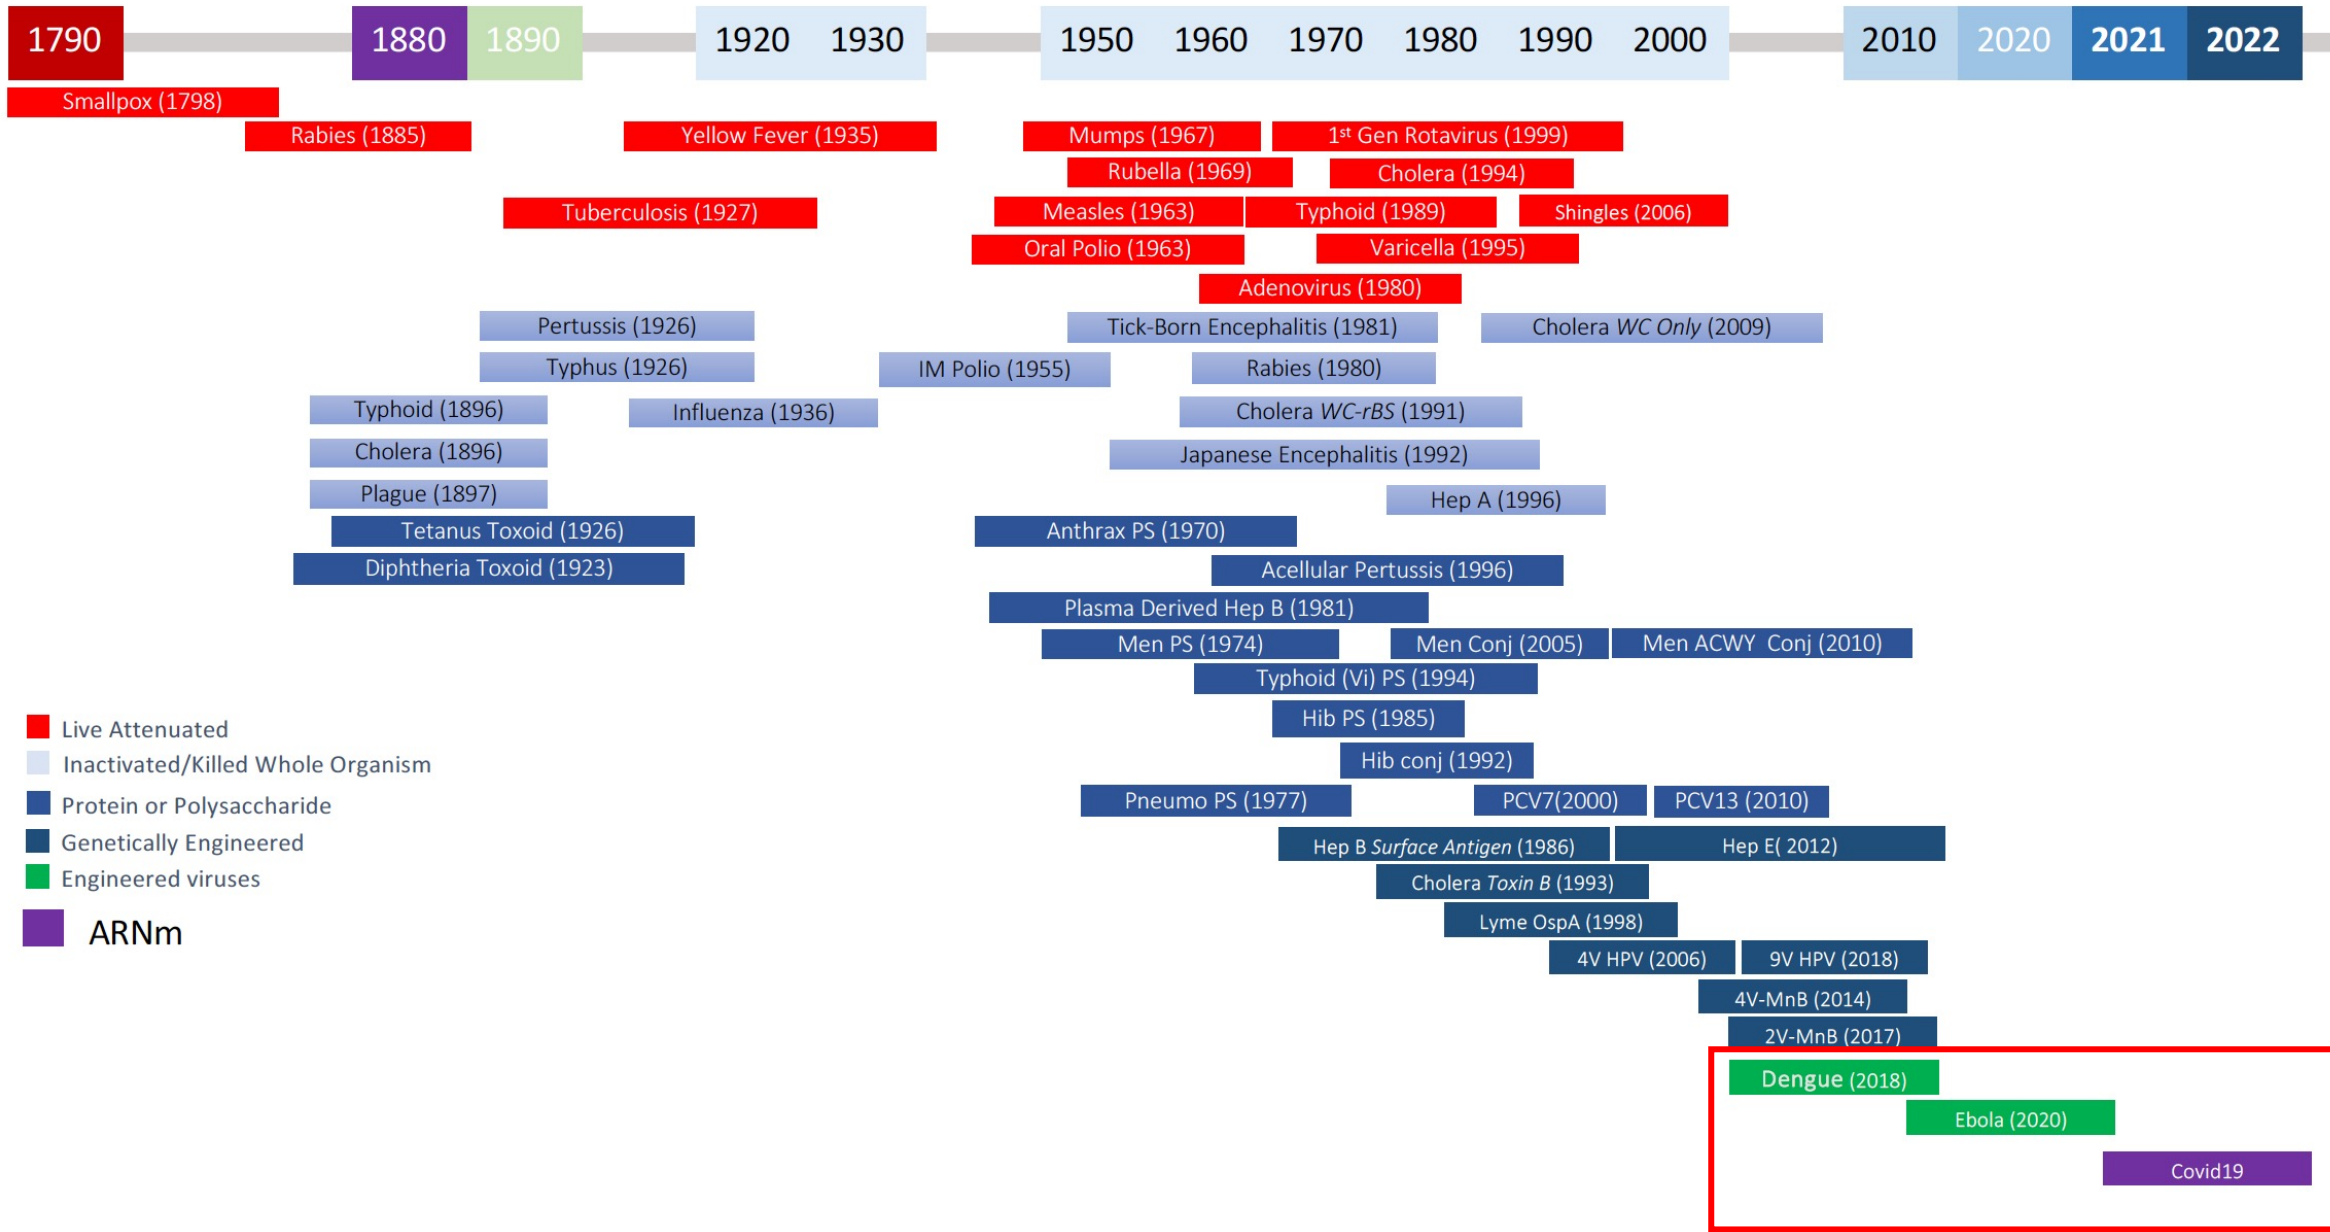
1790 1880 1890 1920 1930 1950 1960 1970 1980 1990 2000 2010 2020 2021 2022

Smallpox (1798)
Rabies (1885)
Yellow Fever (1935)
Mumps (1967)
1st Gen Rotavirus (1999)
Rubella (1969)
Cholera (1994)
Tuberculosis (1927)
Measles (1963)
Typhoid (1989)
Shingles (2006)
Oral Polio (1963)
Varicella (1995)
Adenovirus (1980)
Pertussis (1926)
Tick-Born Encephalitis (1981)
Cholera *WC Only* (2009)
Typhus (1926)
IM Polio (1955)
Rabies (1980)
Typhoid (1896)
Influenza (1936)
Cholera *WC-rBS* (1991)
Cholera (1896)
Japanese Encephalitis (1992)
Plague (1897)
Hep A (1996)
Tetanus Toxoid (1926)
Anthrax PS (1970)
Diphtheria Toxoid (1923)
Acellular Pertussis (1996)
Plasma Derived Hep B (1981)
Men PS (1974)
Men Conj (2005)
Men ACWY Conj (2010)
Typhoid (Vi) PS (1994)
Hib PS (1985)
Hib conj (1992)
Pneumo PS (1977)
PCV7(2000)
PCV13 (2010)
Hep B *Surface Antigen* (1986)
Hep E( 2012)
Cholera *Toxin B* (1993)
Lyme OspA (1998)
4V HPV (2006)
9V HPV (2018)
4V-MnB (2014)
2V-MnB (2017)
Dengue (2018)
Ebola (2020)
Covid19

Live Attenuated
Inactivated/Killed Whole Organism
Protein or Polysaccharide
Genetically Engineered
Engineered viruses
ARNm